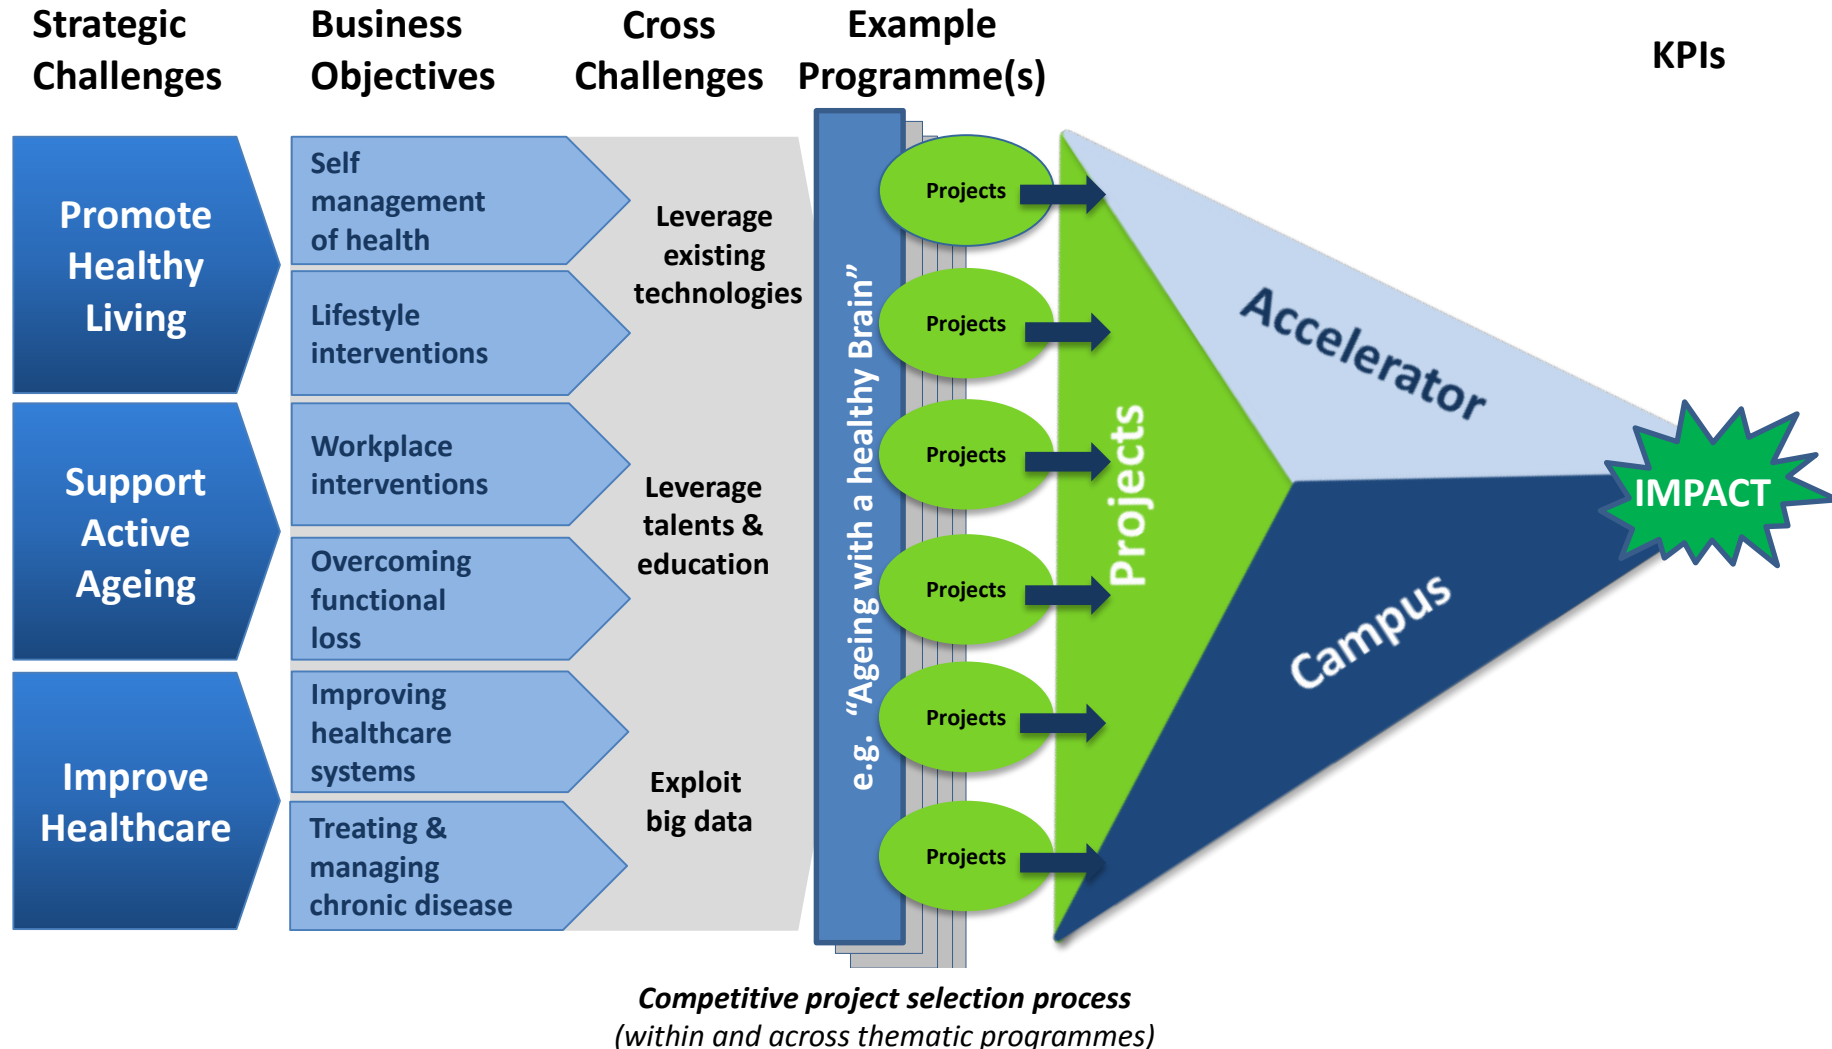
Strategic Challenges

Business Objectives

Cross Challenges

Example Programme(s)

KPIs

Promote Healthy Living

Support Active Ageing

Improve Healthcare

Self management of health

Lifestyle interventions

Workplace interventions

Overcoming functional loss

Improving healthcare systems

Treating & managing chronic disease

Leverage existing technologies

Leverage talents & education

Exploit big data

e.g. "Ageing with a healthy Brain"

Projects

Projects

Projects

Projects

Projects

Projects

Projects

Accelerator

Campus

IMPACT

*Competitive project selection process*

*(within and across thematic programmes)*